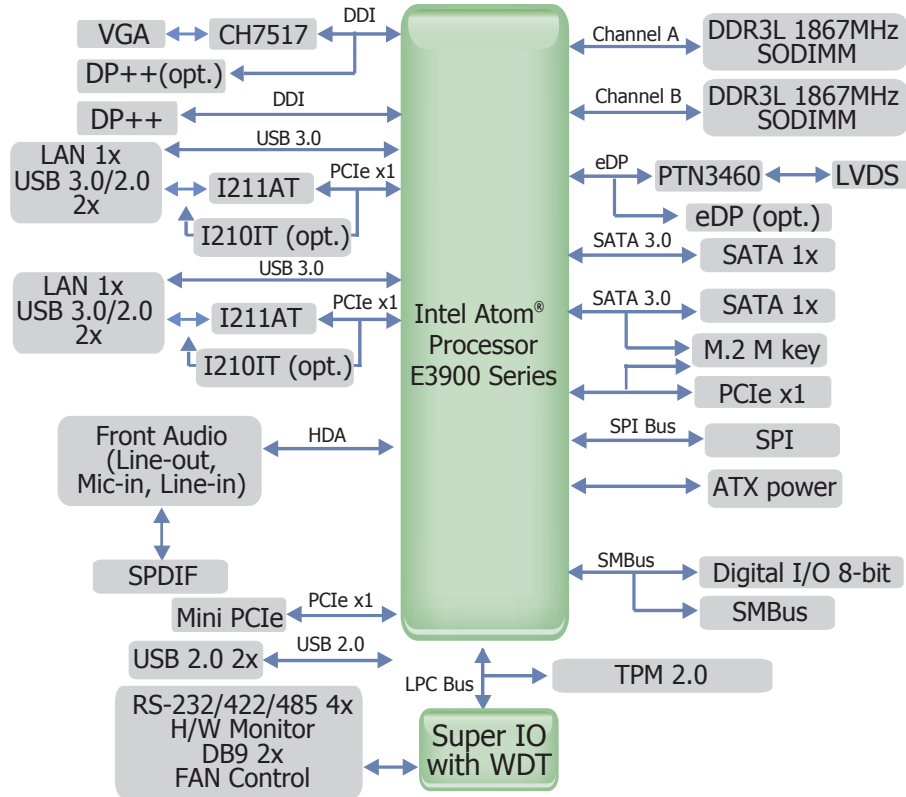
VGA
CH7517
DDI
DP++(opt.)
DP++
DDI
USB 3.0
LAN 1x
USB 3.0/2.0
2x
I211AT
PCIe x1
I210IT (opt.)
USB 3.0
LAN 1x
USB 3.0/2.0
2x
I211AT
PCIe x1
I210IT (opt.)
Front Audio
(Line-out,
Mic-in, Line-in)
HDA
SPDIF
Mini PCIe
PCIe x1
USB 2.0 2x
USB 2.0
RS-232/422/485 4x
H/W Monitor
DB9 2x
FAN Control
Intel Atom®
Processor
E3900 Series
LPC Bus
Super IO
with WDT
TPM 2.0
Channel A
DDR3L 1867MHz
SODIMM
Channel B
DDR3L 1867MHz
SODIMM
eDP
PTN3460
LVDS
eDP (opt.)
SATA 3.0
SATA 1x
SATA 3.0
SATA 1x
M.2 M key
PCIe x1
SPI Bus
SPI
ATX power
SMBus
Digital I/O 8-bit
SMBus